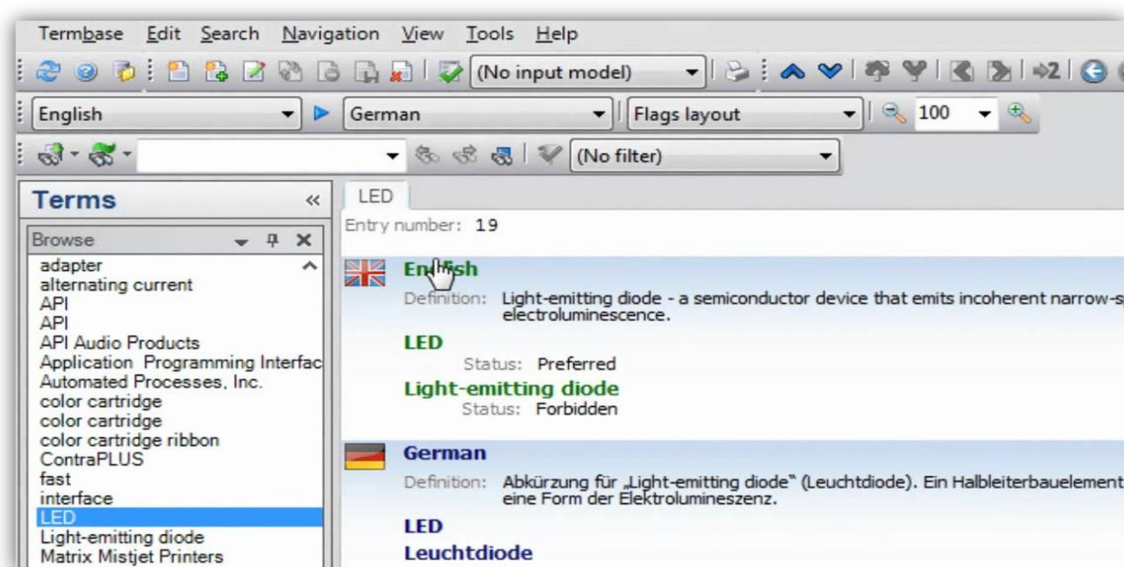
Termbase Edit Search Navigation View Tools Help

(No input model)

English German Flags layout 100

(No filter)

Terms «

Browse

adapter
alternating current
API
API
API Audio Products
Application Programming Interfac
Automated Processes, Inc.
color cartridge
color cartridge
color cartridge ribbon
ContraPLUS
fast
interface
LED
Light-emitting diode
Matrix Mistjet Printers

LED

Entry number: 19

English

Definition: Light-emitting diode - a semiconductor device that emits incoherent narrow-s electroluminescence.

LED
Status: Preferred

Light-emitting diode
Status: Forbidden

German

Definition: Abkürzung für „Light-emitting diode" (Leuchtdiode). Ein Halbleiterbauelement eine Form der Elektrolumineszenz.

LED

Leuchtdiode